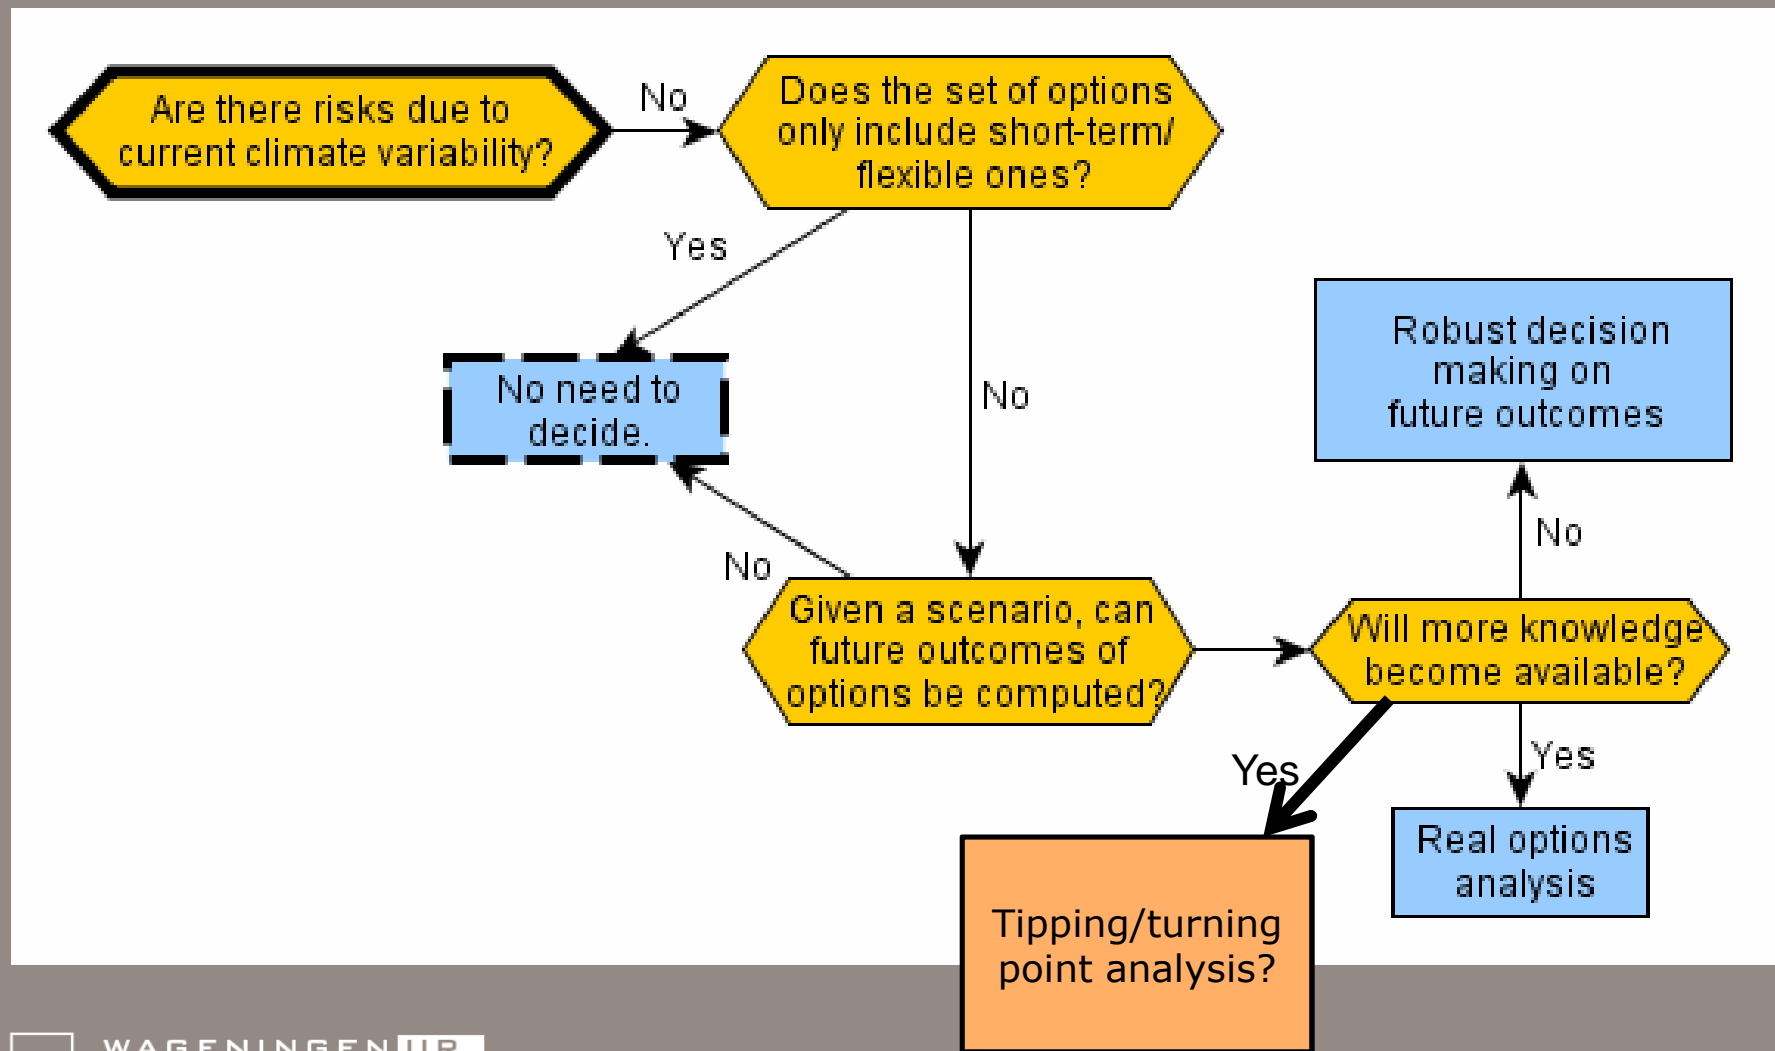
Are there risks due to current climate variability?

No

Does the set of options only include short-term/ flexible ones?

Yes

No

No need to decide.

No

Robust decision making on future outcomes

No

Given a scenario, can future outcomes of options be computed?

Will more knowledge become available?

Yes

Yes

Real options analysis

Tipping/turning point analysis?

WAGENINGEN UR